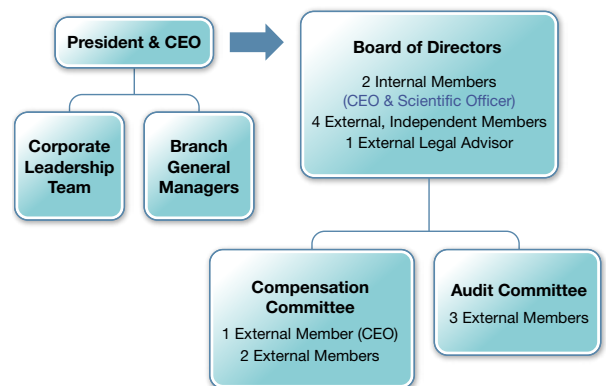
President & CEO

Corporate Leadership Team

Branch General Managers

Board of Directors

2 Internal Members
(CEO & Scientific Officer)
4 External, Independent Members
1 External Legal Advisor

Compensation Committee

1 External Member (CEO)
2 External Members

Audit Committee

3 External Members